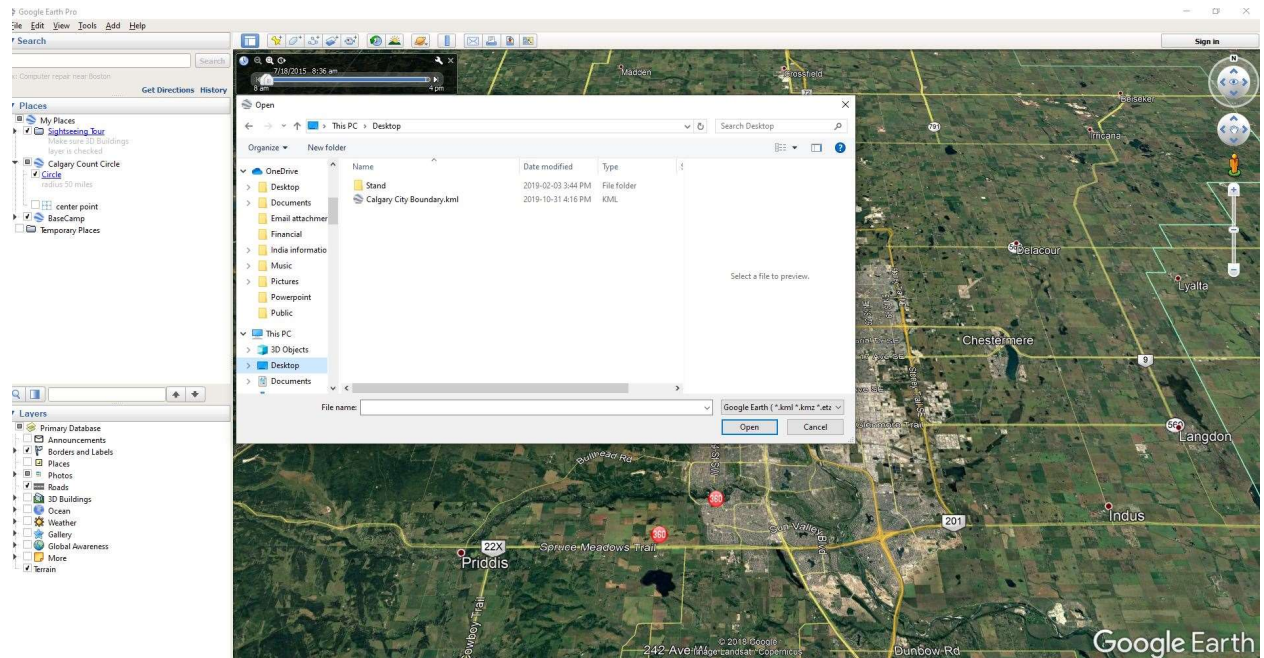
Google Earth Pro
File Edit View Tools Add Help
Search
Search
ex: Computer repair near Boston
Get Directions History
Places
My Places
Sightseeing Tour
Make sure 3D Buildings layer is checked
Calgary Count Circle
Circle
radius 50 miles
center point
BaseCamp
Temporary Places
Layers
Primary Database
Announcements
Borders and Labels
Places
Photos
Roads
3D Buildings
Ocean
Weather
Gallery
Global Awareness
More
Terrain
Sign in
7/18/2015, 8:36 am
8 am
4 pm
Open
This PC › Desktop
Search Desktop
Organize ▾ New folder
OneDrive
Desktop
Documents
Email attachmer
Financial
India informatio
Music
Pictures
Powerpoint
Public
This PC
3D Objects
Desktop
Documents
| Name | Date modified | Type |
|---|---|---|
| Stand | 2019-02-03 3:44 PM | File folder |
| Calgary City Boundary.kml | 2019-10-31 4:16 PM | KML |
Select a file to preview.
File name:
Google Earth (*.kml *.kmz *.eta
Open
Cancel
Madden
Crossfield
Beiseker
Irricana
791
Delacour
Lyalta
Chestermere
9
564
Langdon
Indus
201
Bullhead Rd
560
Sun Valley Blvd
22X
Spruce Meadows Trail
Priddis
Cowboy Trail
© 2018 Google
Image Landsat / Copernicus
242 Ave
Dunbow Rd
Google Earth